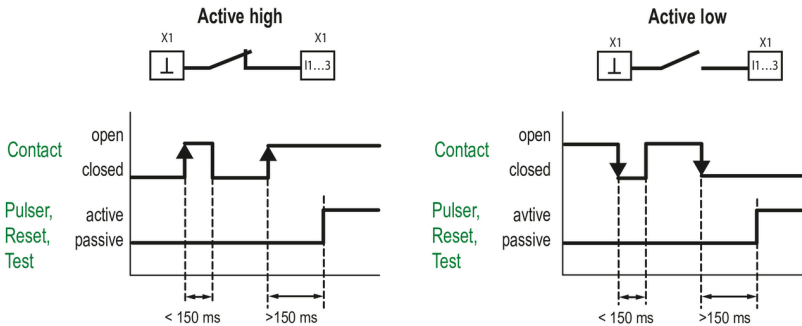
Active high

X1

⊥

X1

I1...3

Contact

open

closed

Pulser, Reset, Test

active

passive

< 150 ms

>150 ms

Active low

X1

⊥

X1

I1...3

Contact

open

closed

Pulser, Reset, Test

avtive

passive

< 150 ms

>150 ms